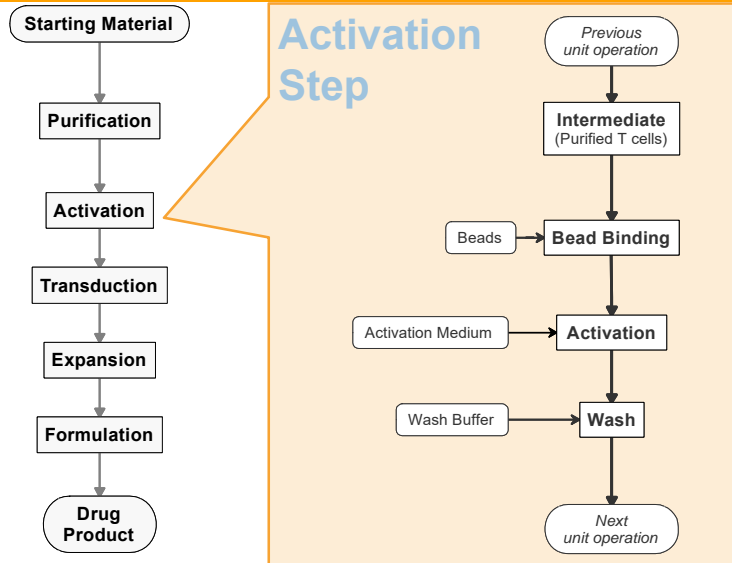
Starting Material

Purification

Activation

Transduction

Expansion

Formulation

Drug Product

Activation Step

Previous unit operation

Intermediate
(Purified T cells)

Beads

Bead Binding

Activation Medium

Activation

Wash Buffer

Wash

Next unit operation